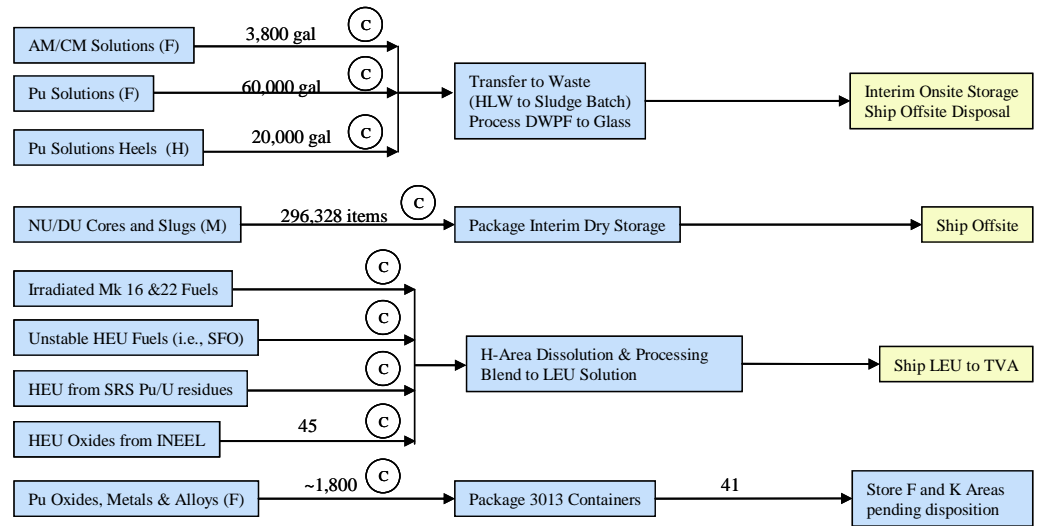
AM/CM Solutions (F)
3,800 gal
C
Pu Solutions (F)
60,000 gal
C
Pu Solutions Heels (H)
20,000 gal
C
Transfer to Waste (HLW to Sludge Batch) Process DWPF to Glass
Interim Onsite Storage Ship Offsite Disposal

NU/DU Cores and Slugs (M)
296,328 items
C
Package Interim Dry Storage
Ship Offsite

Irradiated Mk 16 &22 Fuels
C
Unstable HEU Fuels (i.e., SFO)
C
HEU from SRS Pu/U residues
C
HEU Oxides from INEEL
45
C
H-Area Dissolution & Processing Blend to LEU Solution
Ship LEU to TVA

Pu Oxides, Metals & Alloys (F)
~1,800
C
Package 3013 Containers
41
Store F and K Areas pending disposition